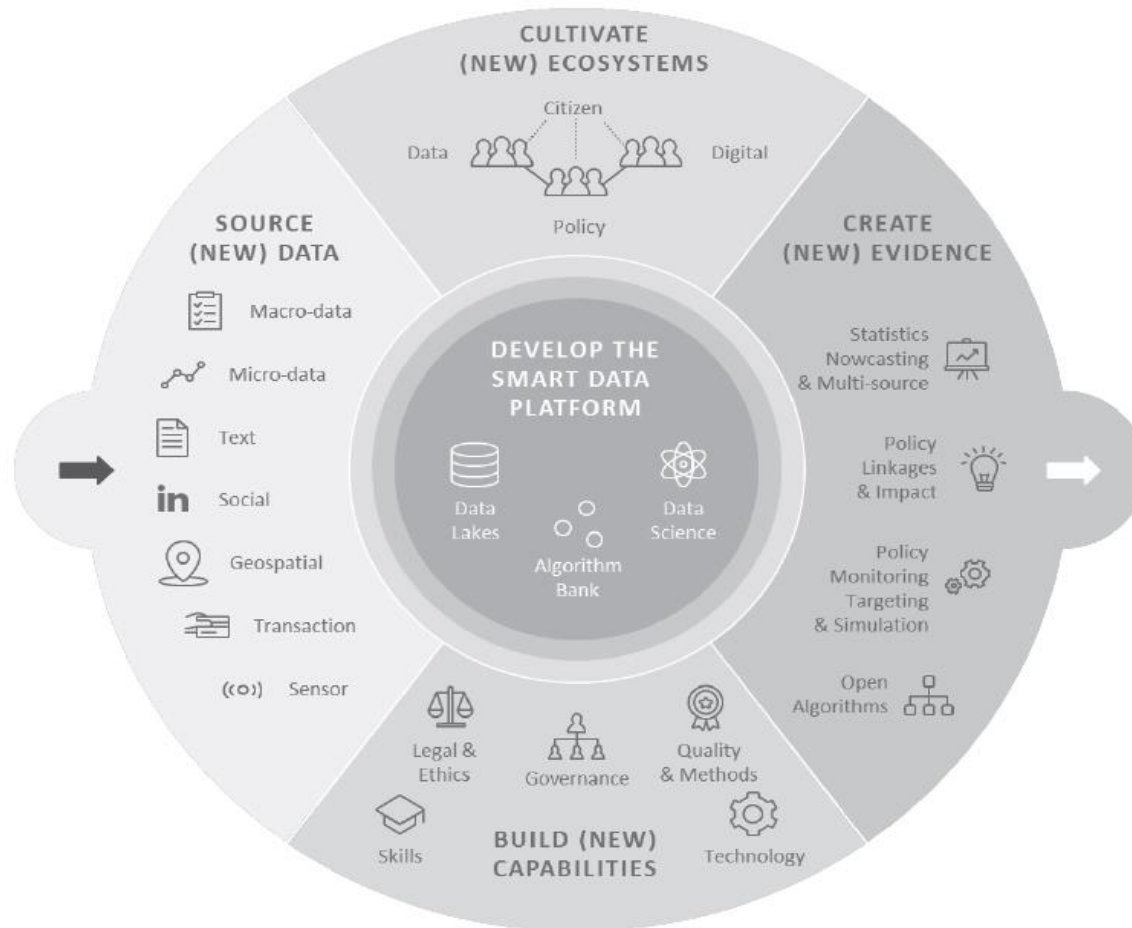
CULTIVATE (NEW) ECOSYSTEMS

Citizen

Data

Digital

Policy

SOURCE (NEW) DATA

Macro-data

Micro-data

Text

in Social

Geospatial

Transaction

Sensor

DEVELOP THE SMART DATA PLATFORM

Data Lakes

Data Science

Algorithm Bank

CREATE (NEW) EVIDENCE

Statistics Nowcasting & Multi-source

Policy Linkages & Impact

Policy Monitoring Targeting & Simulation

Open Algorithms

Legal & Ethics

Governance

Quality & Methods

Skills

BUILD (NEW) CAPABILITIES

Technology